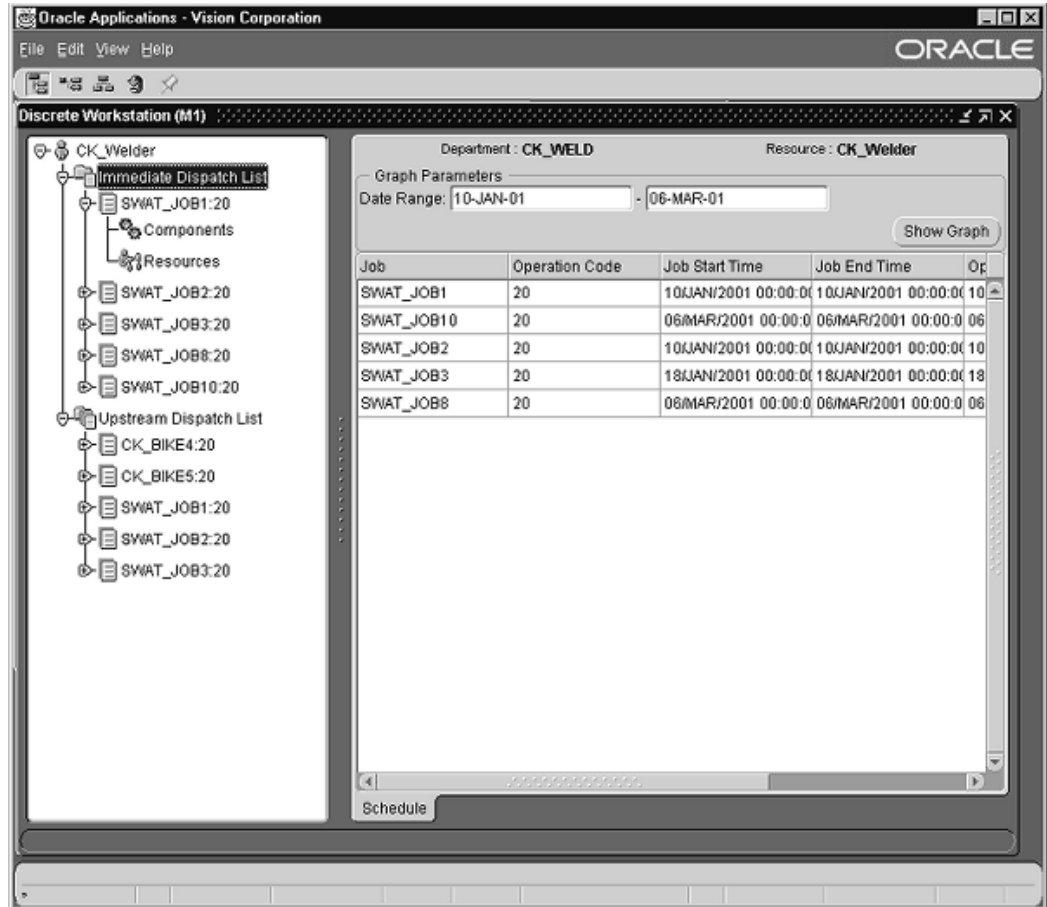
Oracle Applications - Vision Corporation

File Edit View Help

ORACLE

Discrete Workstation (M1)

CK_Welder
Immediate Dispatch List
SWAT_JOB1:20
Components
Resources
SWAT_JOB2:20
SWAT_JOB3:20
SWAT_JOB8:20
SWAT_JOB10:20
Upstream Dispatch List
CK_BIKE4:20
CK_BIKE5:20
SWAT_JOB1:20
SWAT_JOB2:20
SWAT_JOB3:20

Department : CK_WELD

Resource : CK_Welder

Graph Parameters

Date Range: 10-JAN-01 - 06-MAR-01

Show Graph

| Job | Operation Code | Job Start Time | Job End Time | Op |
|---|---|---|---|---|
| SWAT_JOB1 | 20 | 10/JAN/2001 00:00:0 | 10/JAN/2001 00:00:0 | 10 |
| SWAT_JOB10 | 20 | 06/MAR/2001 00:00:0 | 06/MAR/2001 00:00:0 | 06 |
| SWAT_JOB2 | 20 | 10/JAN/2001 00:00:0 | 10/JAN/2001 00:00:0 | 10 |
| SWAT_JOB3 | 20 | 18/JAN/2001 00:00:0 | 18/JAN/2001 00:00:0 | 18 |
| SWAT_JOB8 | 20 | 06/MAR/2001 00:00:0 | 06/MAR/2001 00:00:0 | 06 |

Schedule